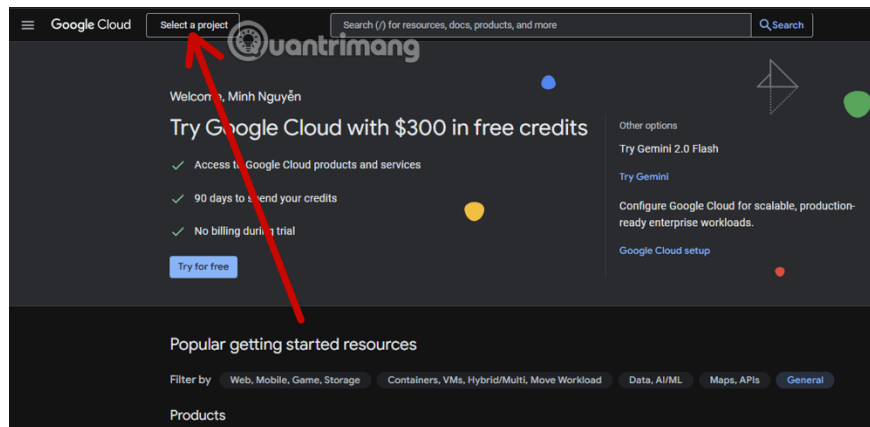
Google Cloud Select a project Search (/) for resources, docs, products, and more Search

quantrimang

Welcome, Minh Nguyễn

Try Google Cloud with $300 in free credits

Access t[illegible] Google Cloud products and services

90 days to s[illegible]end your credits

No billing durin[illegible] trial

Try for free

Other options

Try Gemini 2.0 Flash

Try Gemini

Configure Google Cloud for scalable, production-ready enterprise workloads.

Google Cloud setup

Popular getting started resources

Filter by Web, Mobile, Game, Storage Containers, VMs, Hybrid/Multi, Move Workload Data, AI/ML Maps, APIs General

Products